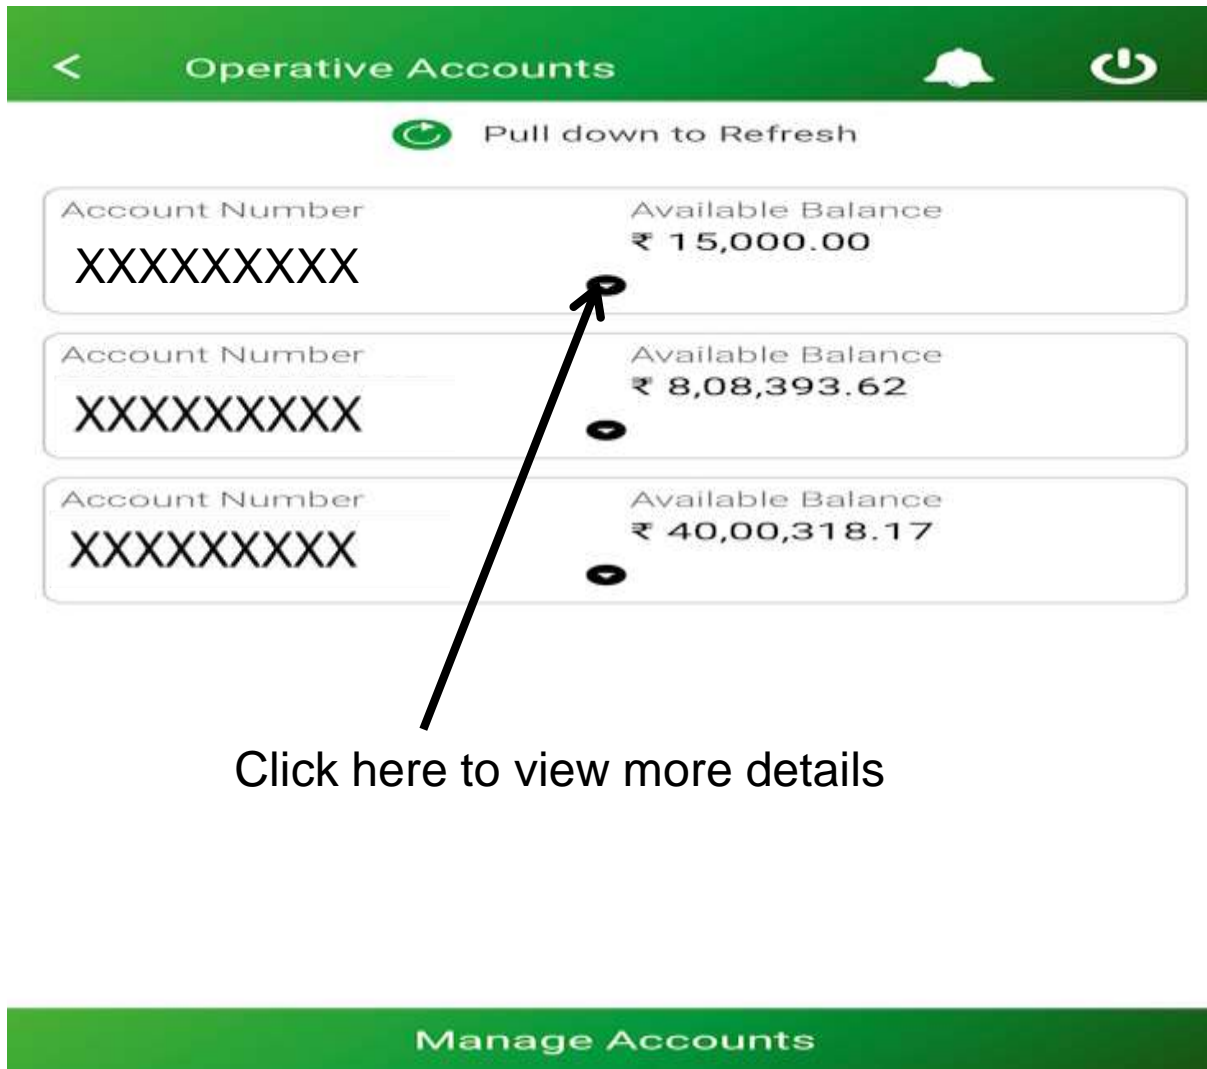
<

Operative Accounts

Pull down to Refresh

| Account Number | Available Balance |
|---|---|
| XXXXXXXXX | ₹ 15,000.00 |
| XXXXXXXXX | ₹ 8,08,393.62 |
| XXXXXXXXX | ₹ 40,00,318.17 |

Click here to view more details

Manage Accounts